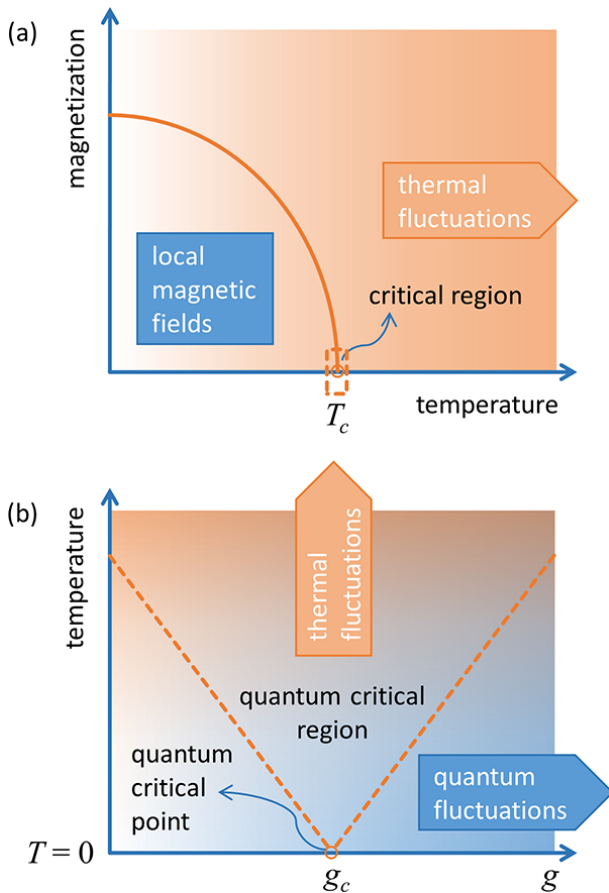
(a)

magnetization

thermal fluctuations

local magnetic fields

critical region

$T_c$

temperature

(b)

temperature

thermal fluctuations

quantum critical region

quantum critical point

quantum fluctuations

$T = 0$

$g_c$

$g$